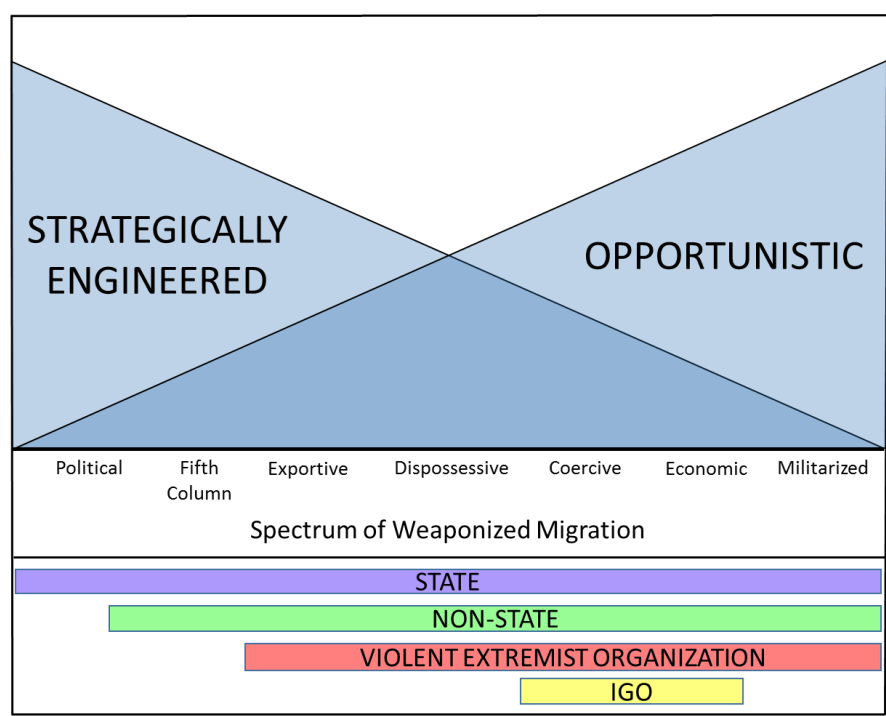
STRATEGICALLY ENGINEERED

OPPORTUNISTIC

Political

Fifth Column

Exportive

Dispossessive

Coercive

Economic

Militarized

Spectrum of Weaponized Migration

STATE

NON-STATE

VIOLENT EXTREMIST ORGANIZATION

IGO